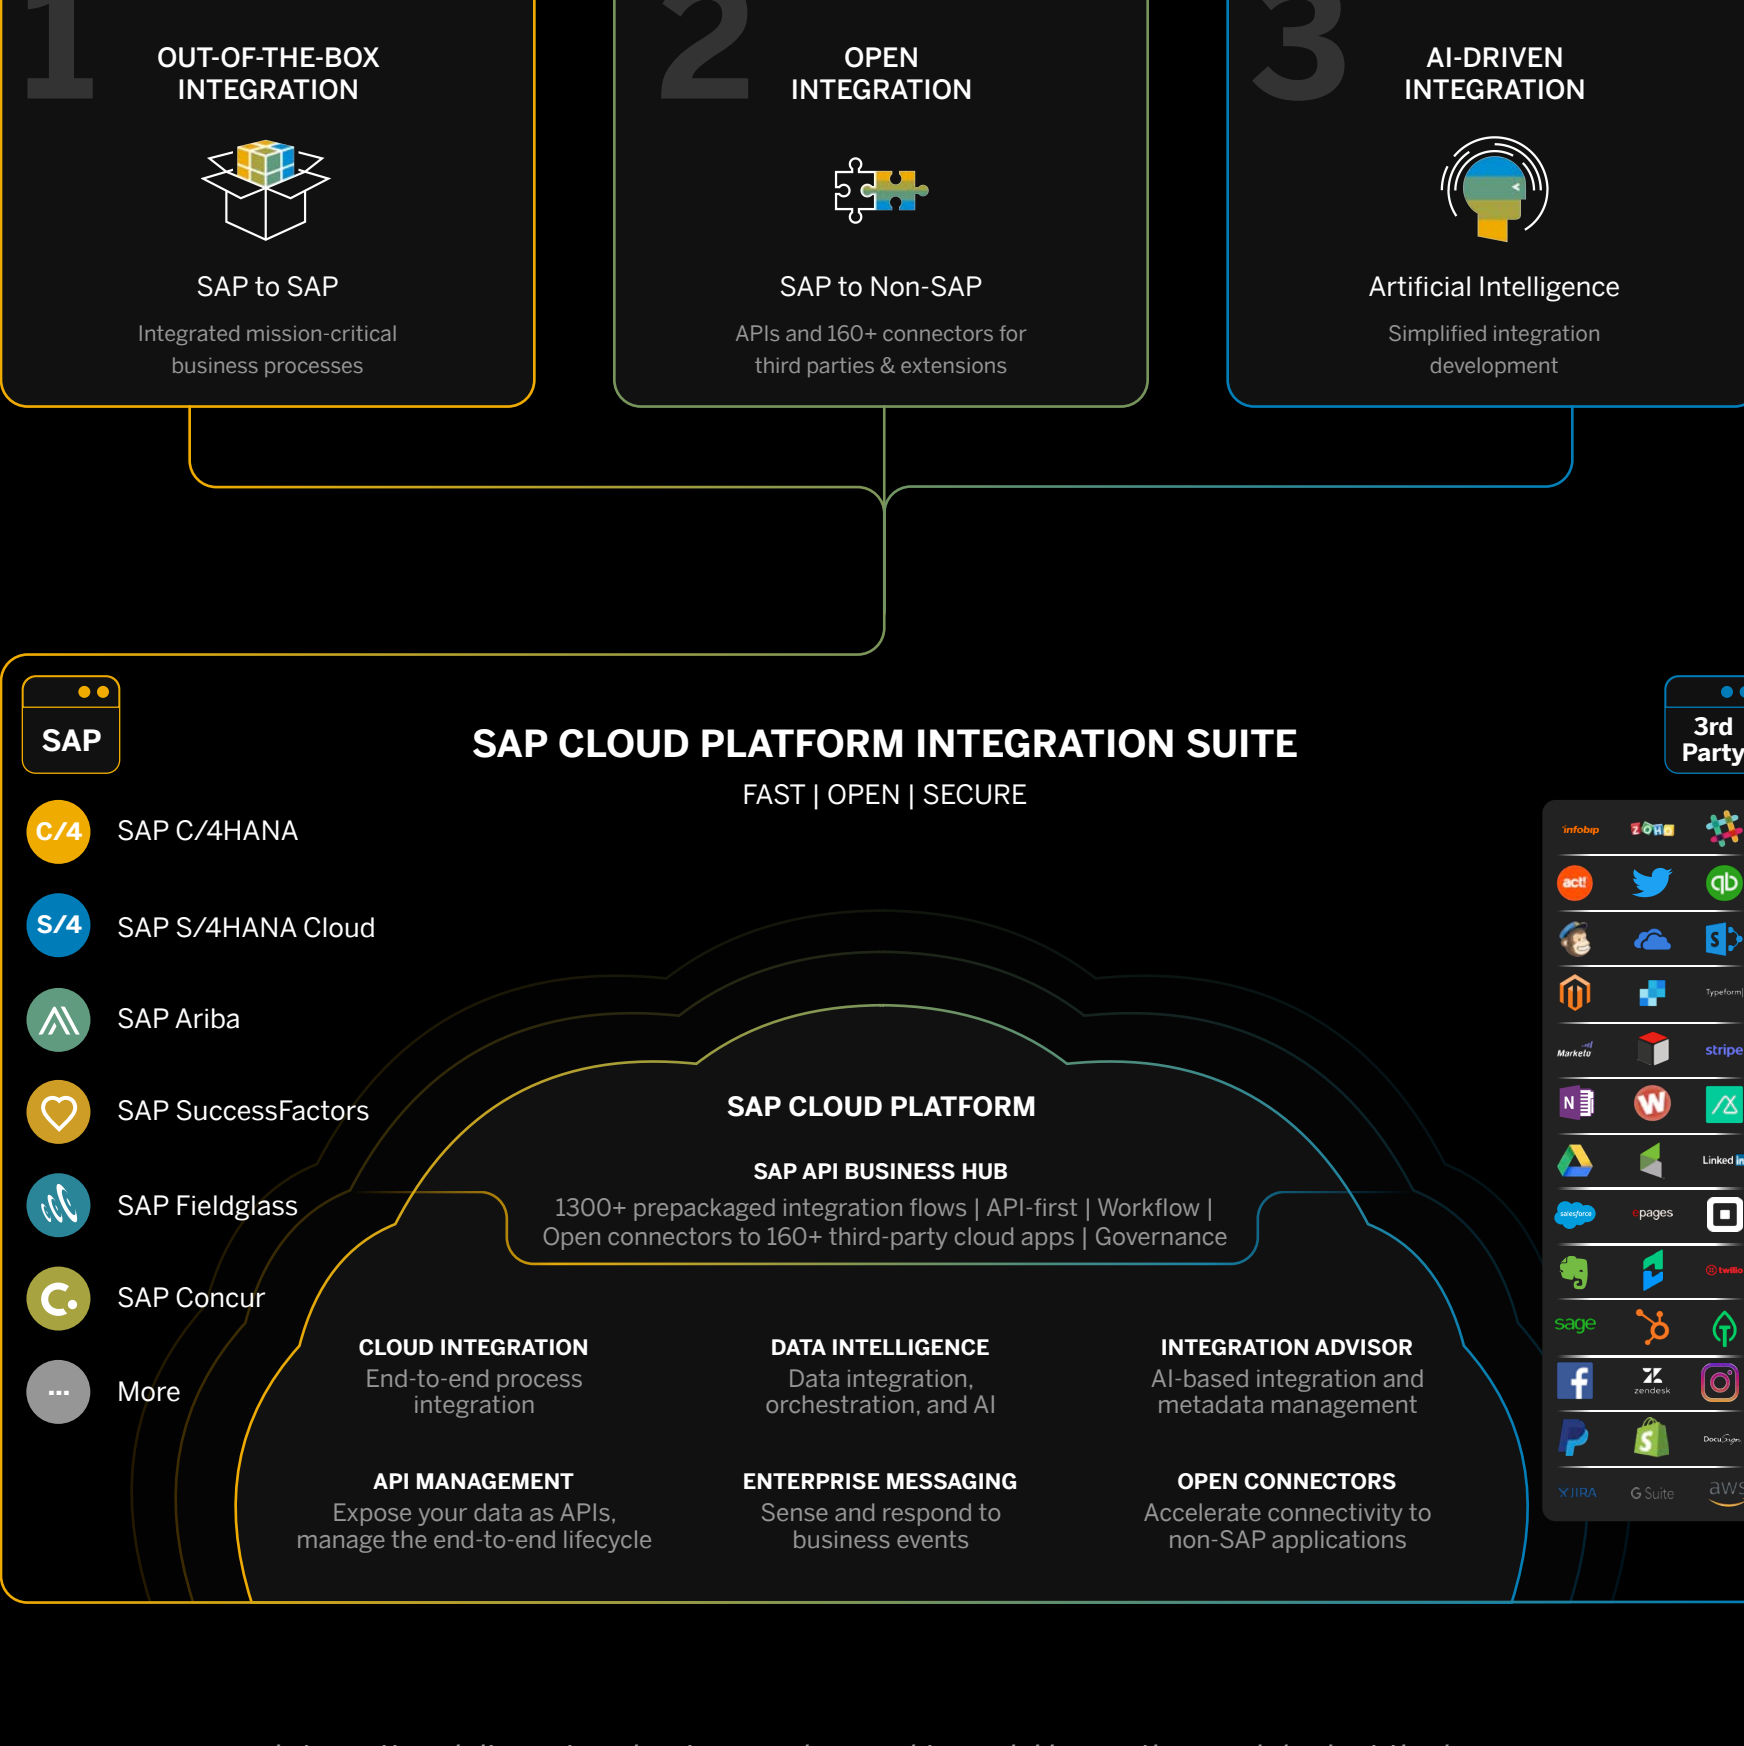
1 OUT-OF-THE-BOX INTEGRATION

SAP to SAP

Integrated mission-critical business processes

2 OPEN INTEGRATION

SAP to Non-SAP

APIs and 160+ connectors for third parties & extensions

3 AI-DRIVEN INTEGRATION

Artificial Intelligence

Simplified integration development

SAP

SAP CLOUD PLATFORM INTEGRATION SUITE

FAST | OPEN | SECURE

3rd Party

C/4 SAP C/4HANA

S/4 SAP S/4HANA Cloud

SAP Ariba

SAP SuccessFactors

SAP Fieldglass

SAP Concur

... More

SAP CLOUD PLATFORM

SAP API BUSINESS HUB

1300+ prepackaged integration flows | API-first | Workflow | Open connectors to 160+ third-party cloud apps | Governance

CLOUD INTEGRATION
End-to-end process integration

DATA INTELLIGENCE
Data integration, orchestration, and AI

INTEGRATION ADVISOR
AI-based integration and metadata management

API MANAGEMENT
Expose your data as APIs, manage the end-to-end lifecycle

ENTERPRISE MESSAGING
Sense and respond to business events

OPEN CONNECTORS
Accelerate connectivity to non-SAP applications

infobip ZOHO act! Typeform Marketo stripe Linked in salesforce pages twilio sage zendesk DocuSign JIRA G Suite aws